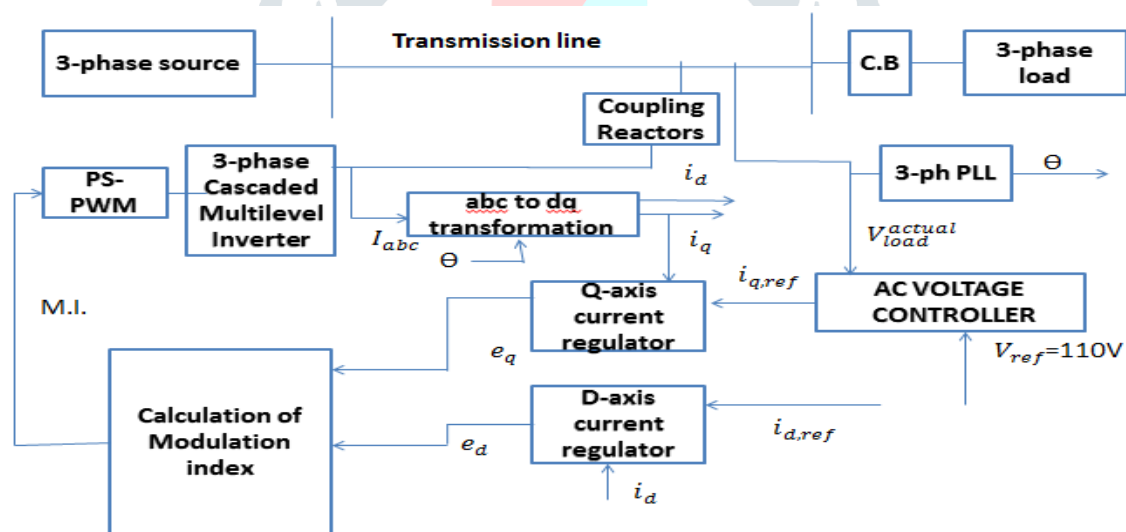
3-phase source

Transmission line

C.B

3-phase load

Coupling Reactors

PS-PWM

3-phase Cascaded Multilevel Inverter

abc to dq transformation

$i_d$

$i_q$

$I_{abc}$

Θ

3-ph PLL

Θ

$V_{load}^{actual}$

M.I.

Q-axis current regulator

$i_{q,ref}$

AC VOLTAGE CONTROLLER

$V_{ref}$=110V

$e_q$

Calculation of Modulation index

D-axis current regulator

$e_d$

$i_{d,ref}$

$i_d$